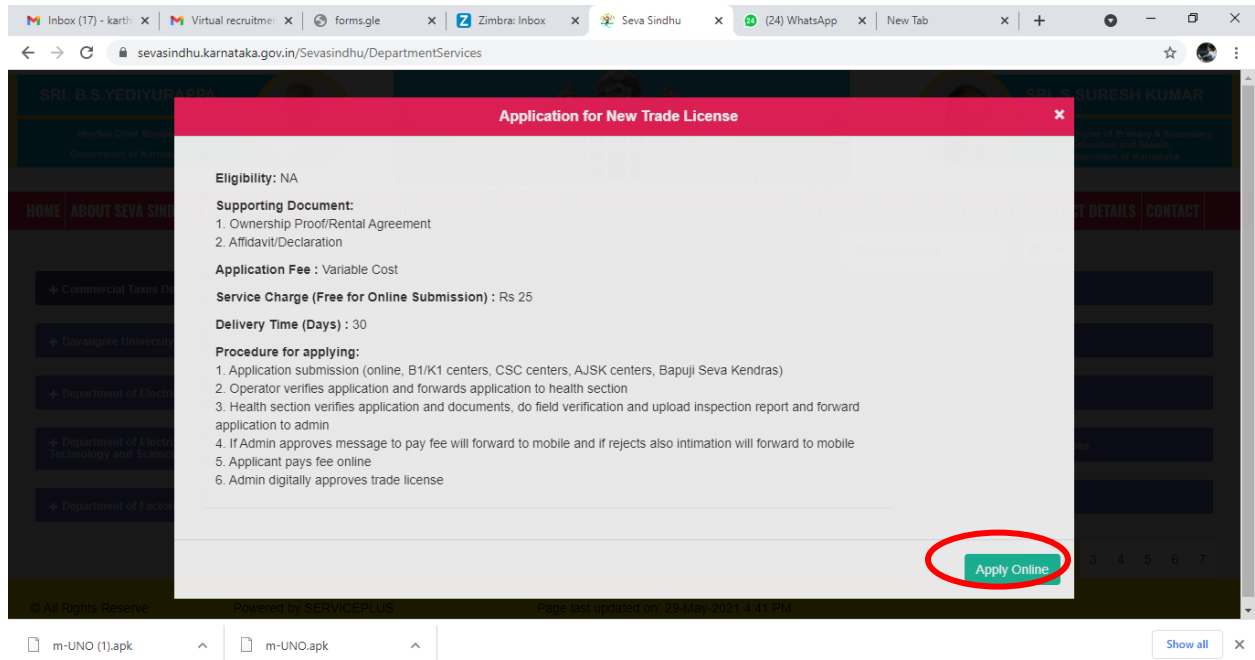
Inbox (17) - karth ×
Virtual recruitmen ×
forms.gle ×
Zimbra: Inbox ×
Seva Sindhu ×
(24) WhatsApp ×
New Tab ×
+

sevasindhu.karnataka.gov.in/Sevasindhu/DepartmentServices

SRI. B.S.YEDIYURAPPA
Hon'ble Chief Minister
Government of Karnataka

SRI. S.SURESH KUMAR
Minister of Primary & Secondary Education and Sakala, Government of Karnataka

HOME | ABOUT SEVA SINDHU | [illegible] | ST DETAILS | CONTACT

+ Commercial Taxes De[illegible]
+ Davangere Universit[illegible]
+ Department of Electr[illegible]
+ Department of Electr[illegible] Technology and Science
+ Department of Facto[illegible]

Application for New Trade License
×

Eligibility: NA

Supporting Document:
1. Ownership Proof/Rental Agreement
2. Affidavit/Declaration

Application Fee : Variable Cost

Service Charge (Free for Online Submission) : Rs 25

Delivery Time (Days) : 30

Procedure for applying:
1. Application submission (online, B1/K1 centers, CSC centers, AJSK centers, Bapuji Seva Kendras)
2. Operator verifies application and forwards application to health section
3. Health section verifies application and documents, do field verification and upload inspection report and forward application to admin
4. If Admin approves message to pay fee will forward to mobile and if rejects also intimation will forward to mobile
5. Applicant pays fee online
6. Admin digitally approves trade license

Apply Online

3 4 5 6 7

© All Rights Reserve   Powered by SERVICEPLUS   Page last updated on: 29-May-2021 4:41 PM

m-UNO (1).apk
m-UNO.apk
Show all
×